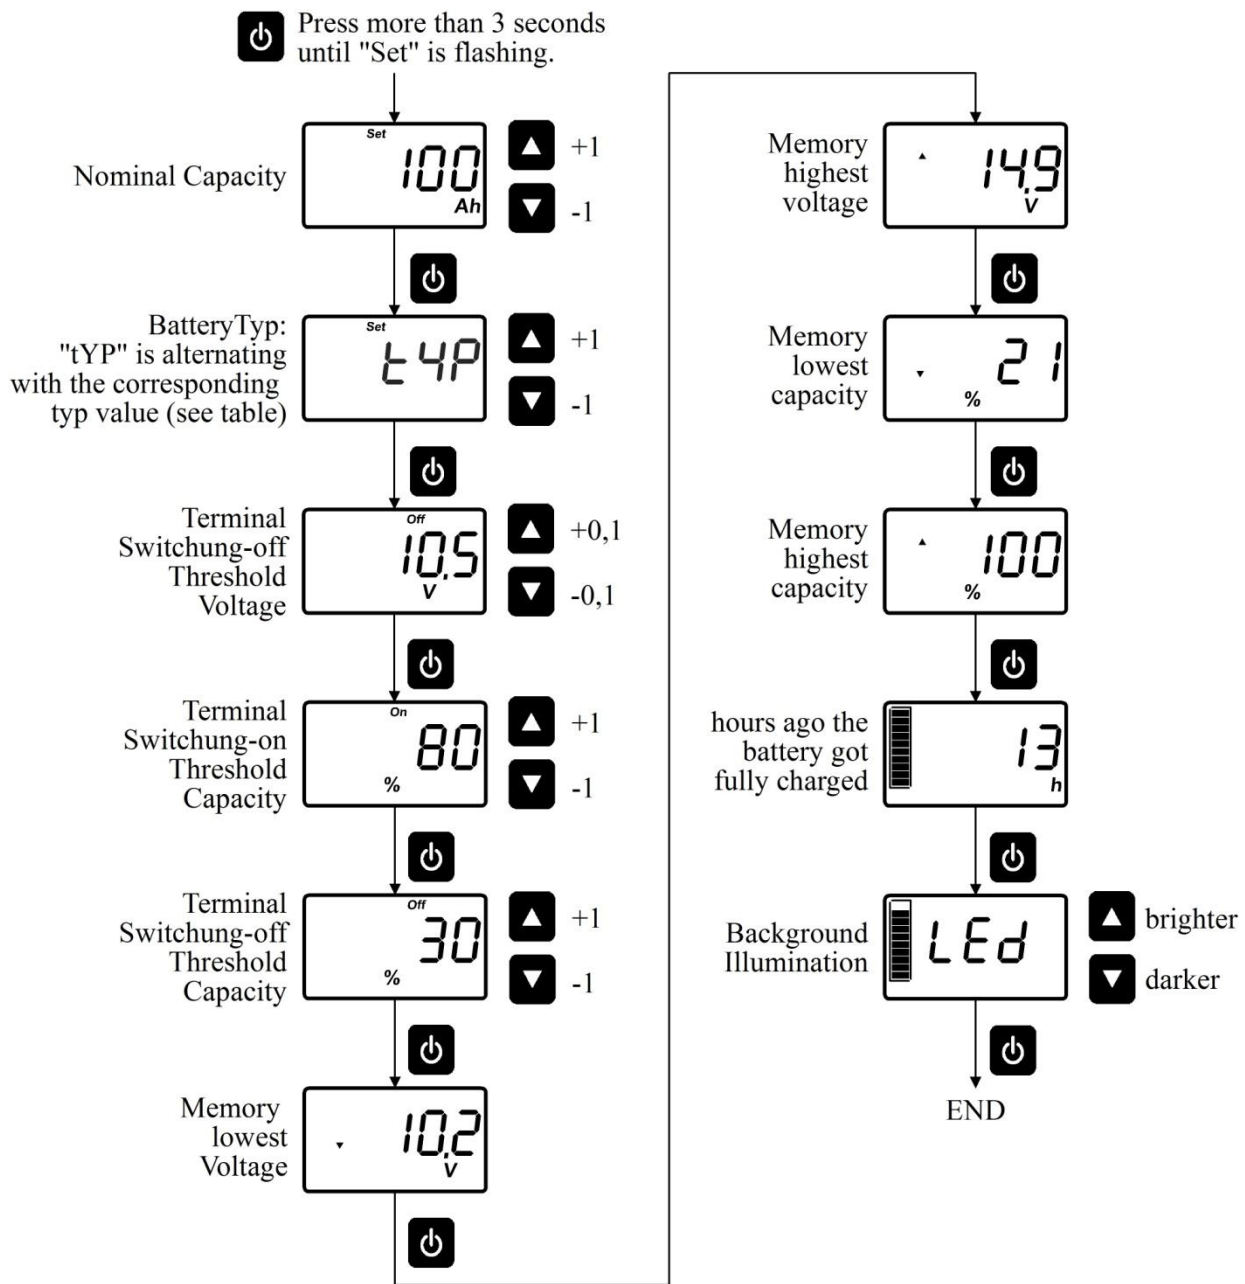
Press more than 3 seconds until "Set" is flashing.

Nominal Capacity

Set
100
Ah

+1

-1

BatteryTyp: "tYP" is alternating with the corresponding typ value (see table)

Set
tYP

+1

-1

Terminal Switchung-off Threshold Voltage

Off
10,5
V

+0,1

-0,1

Terminal Switchung-on Threshold Capacity

On
80
%

+1

-1

Terminal Switchung-off Threshold Capacity

Off
30
%

+1

-1

Memory lowest Voltage

10,2
V

Memory highest voltage

14,9
V

Memory lowest capacity

21
%

Memory highest capacity

100
%

hours ago the battery got fully charged

13
h

Background Illumination

LEd

brighter

darker

END